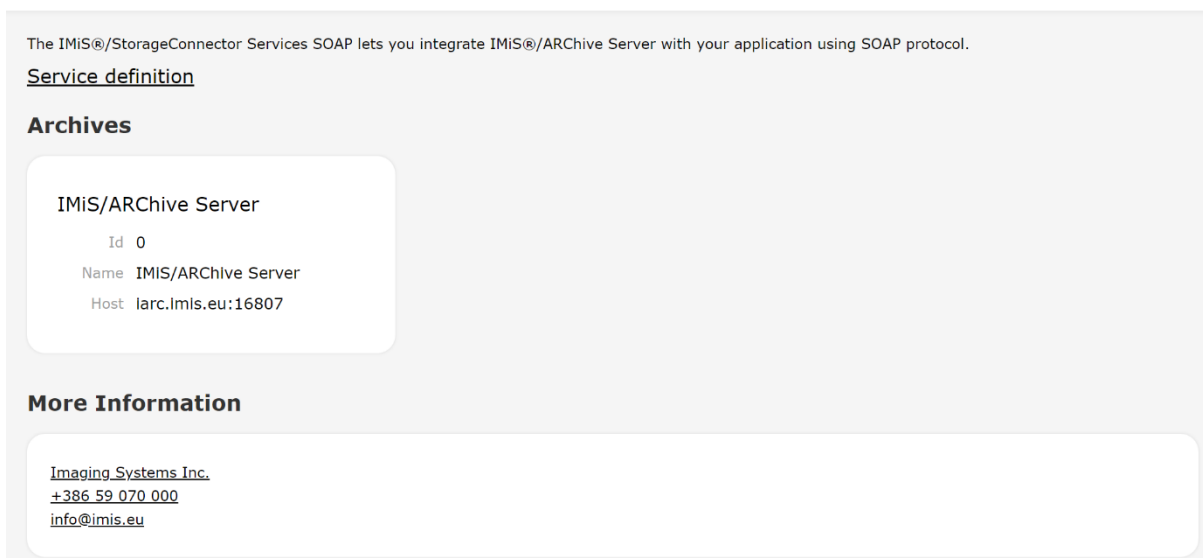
The IMiS®/StorageConnector Services SOAP lets you integrate IMiS®/ARChive Server with your application using SOAP protocol.

Service definition

Archives

IMiS/ARChive Server

Id 0
Name IMiS/ARChive Server
Host iarc.imis.eu:16807

More Information

Imaging Systems Inc.
+386 59 070 000
info@imis.eu